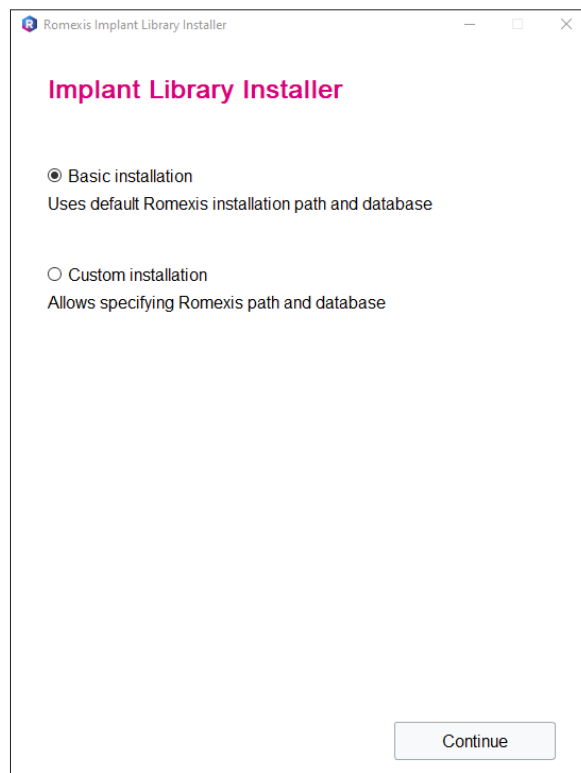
Romexis Implant Library Installer

Implant Library Installer

Basic installation
Uses default Romexis installation path and database

Custom installation
Allows specifying Romexis path and database

Continue